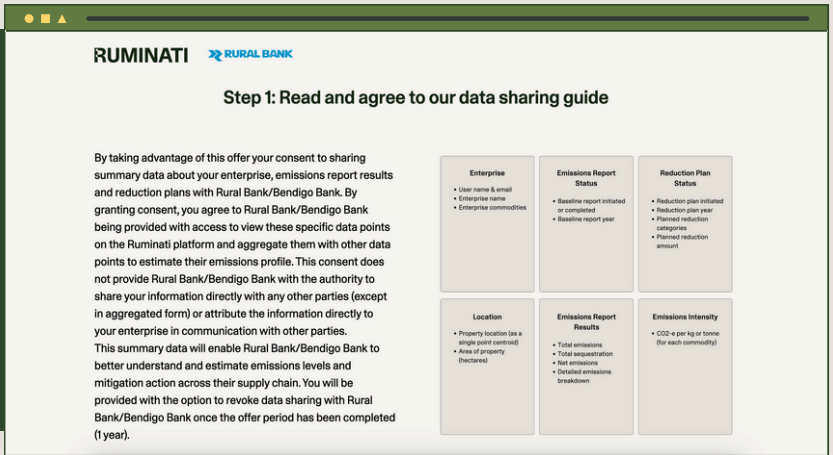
RUMINATI RURAL BANK

Step 1: Read and agree to our data sharing guide

By taking advantage of this offer your consent to sharing summary data about your enterprise, emissions report results and reduction plans with Rural Bank/Bendigo Bank. By granting consent, you agree to Rural Bank/Bendigo Bank being provided with access to view these specific data points on the Ruminati platform and aggregate them with other data points to estimate their emissions profile. This consent does not provide Rural Bank/Bendigo Bank with the authority to share your information directly with any other parties (except in aggregated form) or attribute the information directly to your enterprise in communication with other parties.
This summary data will enable Rural Bank/Bendigo Bank to better understand and estimate emissions levels and mitigation action across their supply chain. You will be provided with the option to revoke data sharing with Rural Bank/Bendigo Bank once the offer period has been completed (1 year).

Enterprise
• User name & email
• Enterprise name
• Enterprise commodities

Emissions Report Status
• Baseline report initiated or completed
• Baseline report year

Reduction Plan Status
• Reduction plan initiated
• Reduction plan year
• Planned reduction categories
• Planned reduction amount

Location
• Property location (as a single point centroid)
• Area of property (hectares)

Emissions Report Results
• Total emissions
• Total sequestration
• Net emissions
• Detailed emissions breakdown

Emissions Intensity
• CO2-e per kg or tonne (for each commodity)